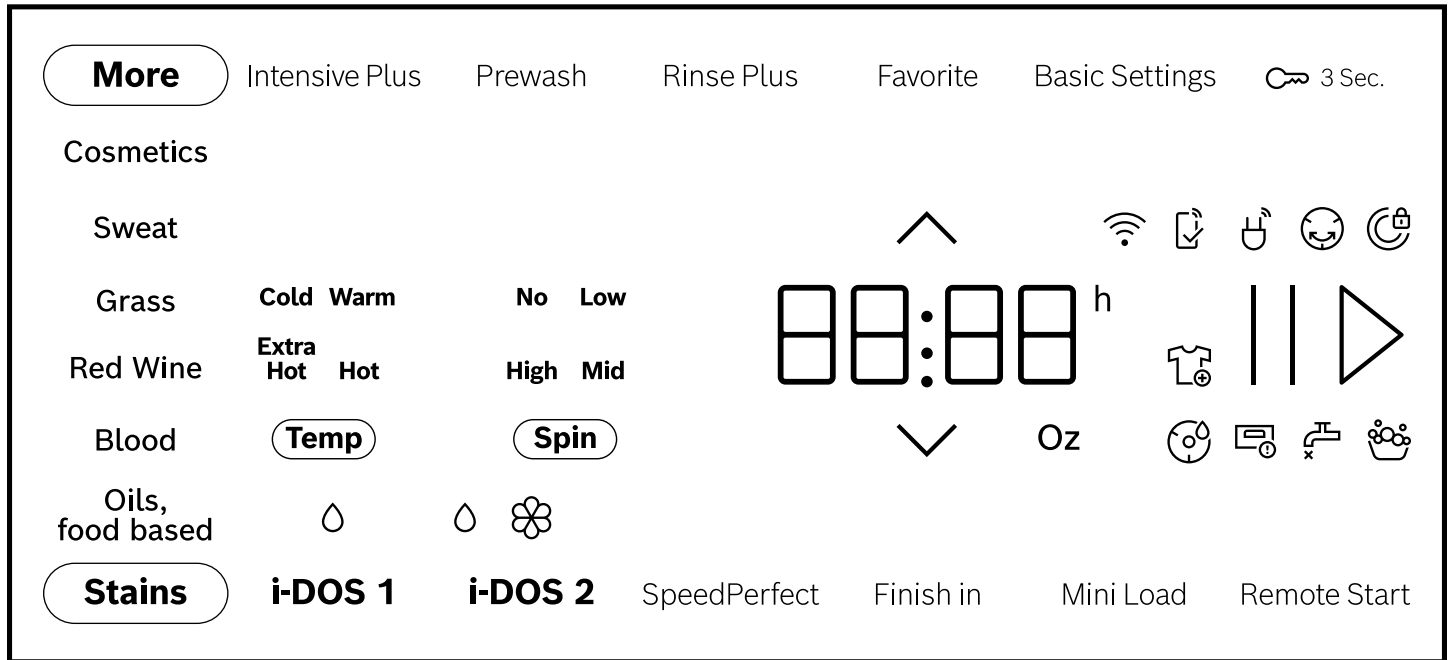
More
Intensive Plus
Prewash
Rinse Plus
Favorite
Basic Settings
3 Sec.

Cosmetics

Sweat

Grass
Cold Warm
No Low

88:88 h

Red Wine
Extra Hot Hot
High Mid

Blood
Temp
Spin
Oz

Oils, food based

Stains
i-DOS 1
i-DOS 2
SpeedPerfect
Finish in
Mini Load
Remote Start